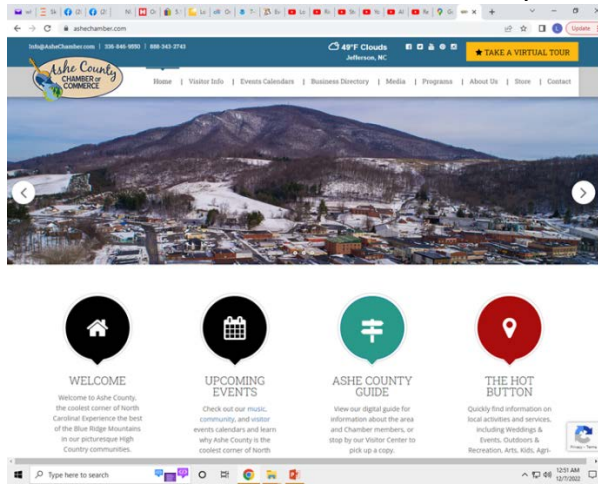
ashechamber.com

Update

Info@AsheChamber.com | 336-846-9550 | 888-343-2743

49°F Clouds
Jefferson, NC

TAKE A VIRTUAL TOUR

Ashe County CHAMBER of COMMERCE

Home | Visitor Info | Events Calendars | Business Directory | Media | Programs | About Us | Store | Contact

WELCOME

Welcome to Ashe County, the coolest corner of North Carolina! Experience the best of the Blue Ridge Mountains in our picturesque High Country communities.

UPCOMING EVENTS

Check out our music, community, and visitor events calendars and learn why Ashe County is the coolest corner of North

ASHE COUNTY GUIDE

View our digital guide for information about the area and Chamber members, or stop by our Visitor Center to pick up a copy.

THE HOT BUTTON

Quickly find information on local activities and services, including Weddings & Events, Outdoors & Recreation, Arts, Kids, Agri-

Type here to search

12:51 AM
12/7/2022

Privacy - Terms